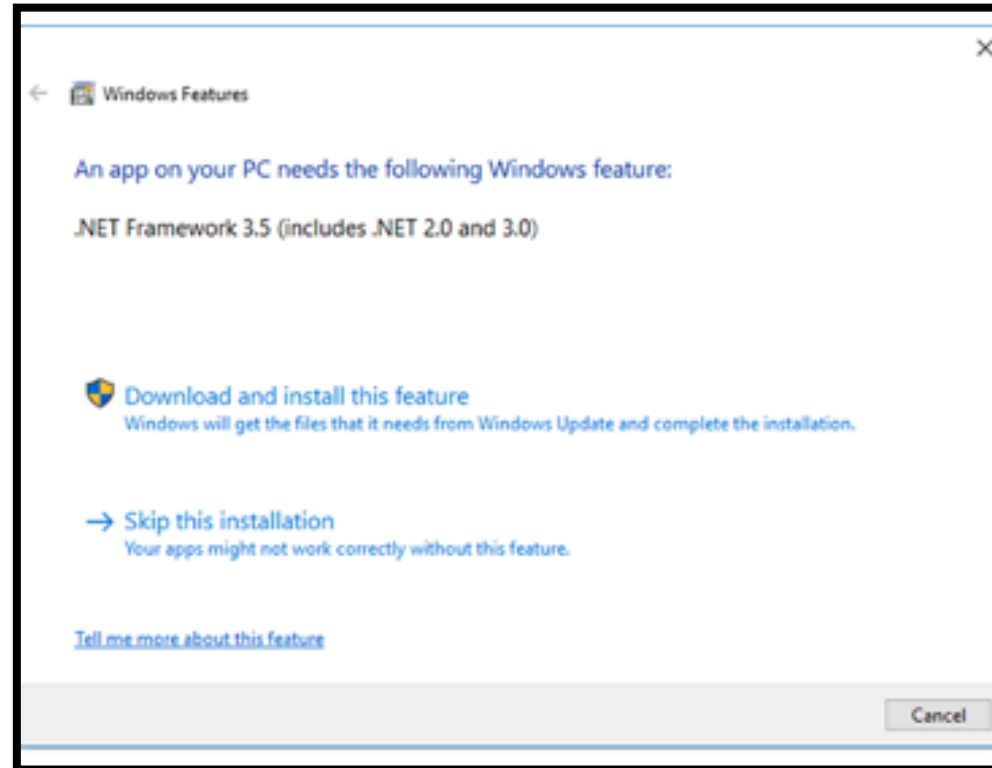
Windows Features

An app on your PC needs the following Windows feature:

.NET Framework 3.5 (includes .NET 2.0 and 3.0)

Download and install this feature
Windows will get the files that it needs from Windows Update and complete the installation.

→ Skip this installation
Your apps might not work correctly without this feature.

Tell me more about this feature

Cancel